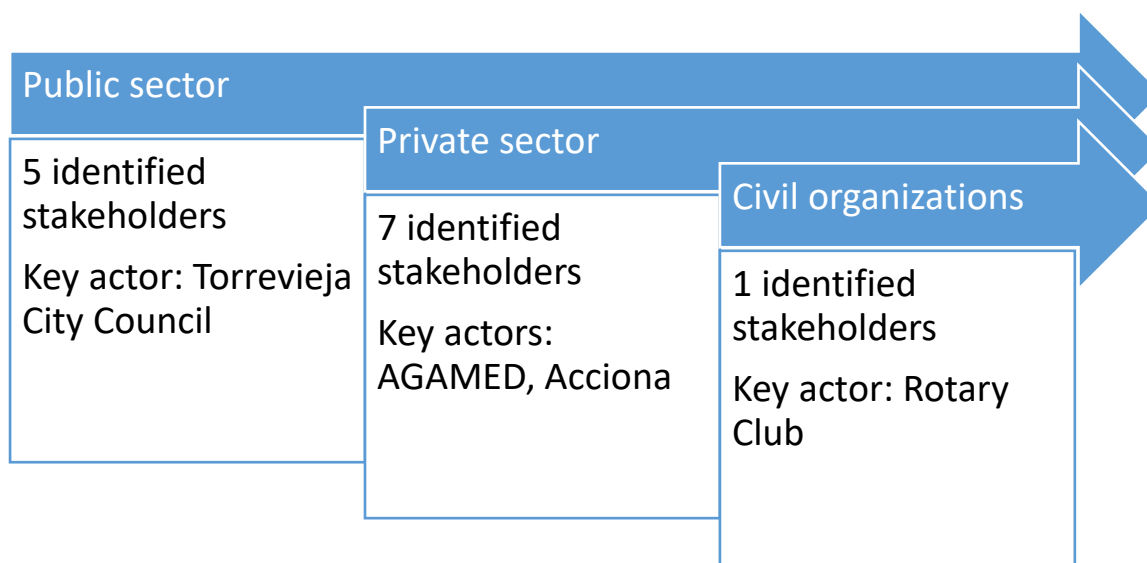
Public sector

5 identified stakeholders

Key actor: Torrevieja City Council

Private sector

7 identified stakeholders

Key actors: AGAMED, Acciona

Civil organizations

1 identified stakeholders

Key actor: Rotary Club